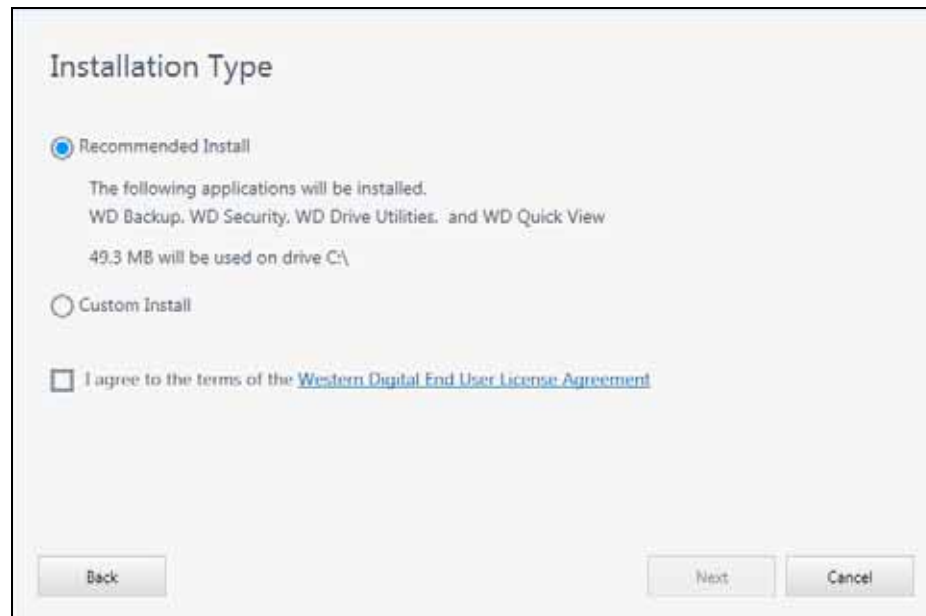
Installation Type

Recommended Install

The following applications will be installed.
WD Backup, WD Security, WD Drive Utilities, and WD Quick View

49.3 MB will be used on drive C:\

Custom Install

I agree to the terms of the Western Digital End User License Agreement

Back

Next

Cancel